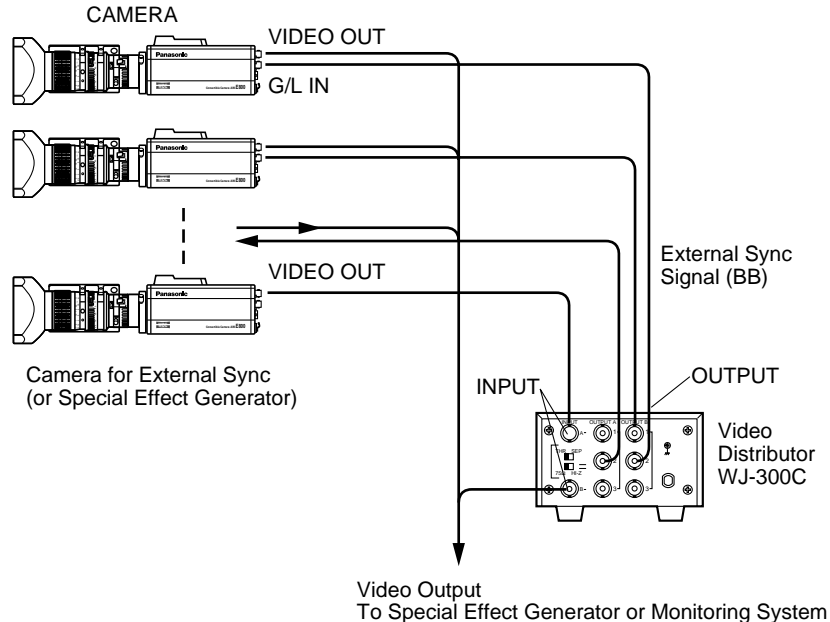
CAMERA

VIDEO OUT

G/L IN

Panasonic

Panasonic

External Sync Signal (BB)

VIDEO OUT

Panasonic

Camera for External Sync (or Special Effect Generator)

INPUT

OUTPUT

Video Distributor WJ-300C

Video Output
To Special Effect Generator or Monitoring System